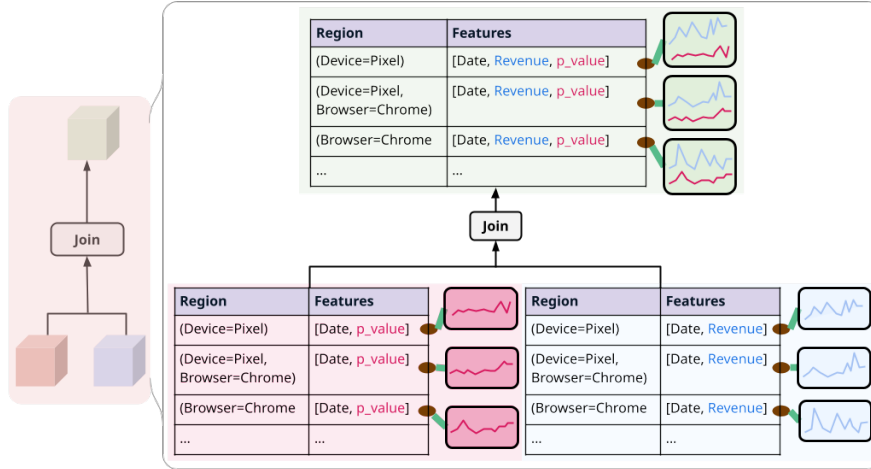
Join

| Region | Features |
|---|---|
| (Device=Pixel) | [Date, Revenue, p_value] |
| (Device=Pixel, Browser=Chrome) | [Date, Revenue, p_value] |
| (Browser=Chrome | [Date, Revenue, p_value] |
| ... | ... |

Join

| Region | Features |
|---|---|
| (Device=Pixel) | [Date, p_value] |
| (Device=Pixel, Browser=Chrome) | [Date, p_value] |
| (Browser=Chrome | [Date, p_value] |
| ... | ... |

| Region | Features |
|---|---|
| (Device=Pixel) | [Date, Revenue] |
| (Device=Pixel, Browser=Chrome) | [Date, Revenue] |
| (Browser=Chrome | [Date, Revenue] |
| ... | ... |